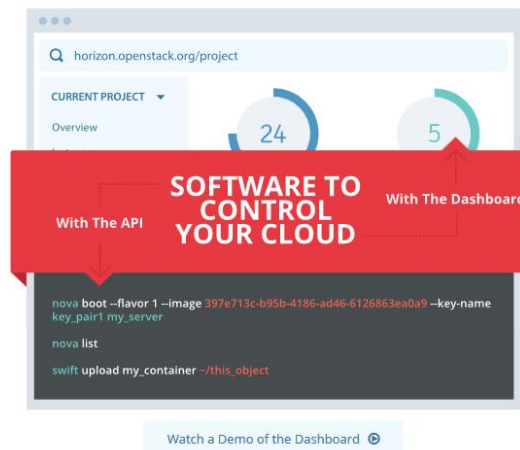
horizon.openstack.org/project

CURRENT PROJECT

Overview

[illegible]

24

5

SOFTWARE TO CONTROL YOUR CLOUD

With The API

With The Dashboard

nova boot --flavor 1 --image 397e713c-b95b-4186-ad46-6126863ea0a9 --key-name key_pair1 my_server

nova list

swift upload my_container ~/this_object

Watch a Demo of the Dashboard